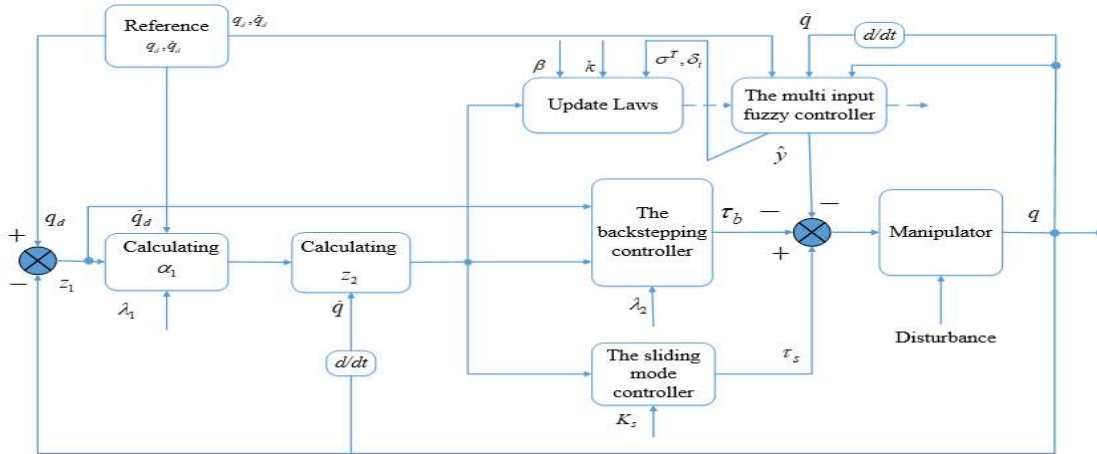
Reference
$q_d, \dot{q}_d$

$q_d, \dot{q}_d$

$\dot{q}$

$d/dt$

$\beta$ $k$ $\sigma^T, \delta_i$

Update Laws

The multi input fuzzy controller

$\hat{y}$

$q_d$

$\dot{q}_d$

+

$-$

$z_1$

Calculating $\alpha_1$

$\lambda_1$

Calculating $z_2$

$\dot{q}$

$d/dt$

The backstepping controller

$\tau_b$

$\lambda_2$

$-$ $-$

+

Manipulator

$q$

Disturbance

The sliding mode controller

$\tau_s$

$K_s$